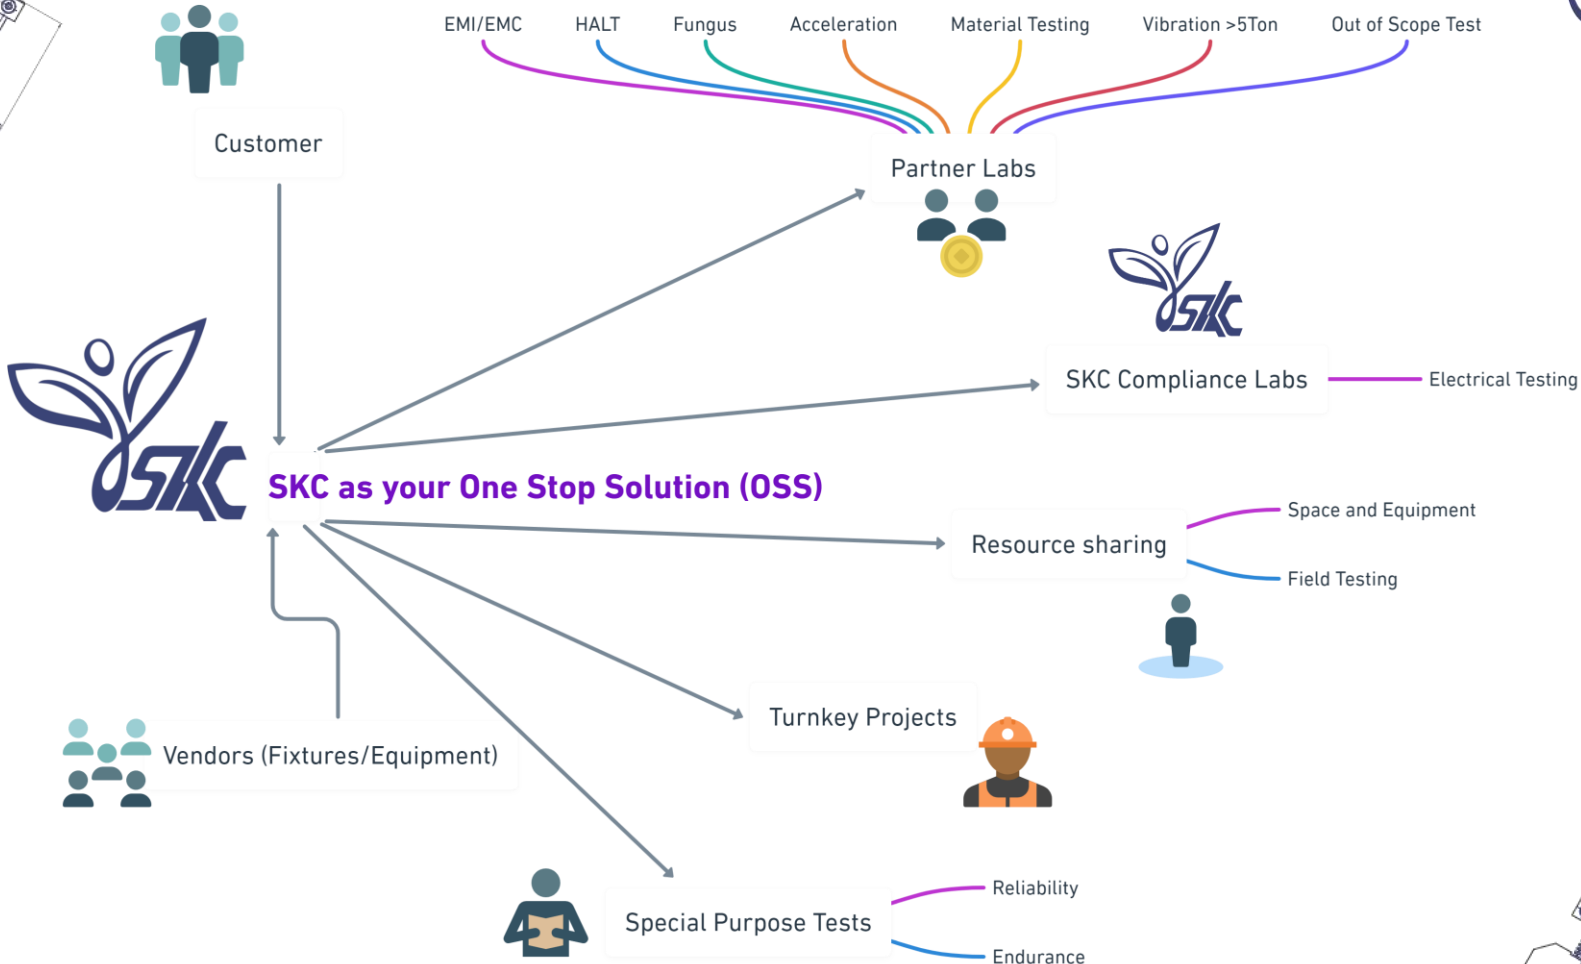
EMI/EMC
HALT
Fungus
Acceleration
Material Testing
Vibration >5Ton
Out of Scope Test

Customer

Partner Labs

SKC

SKC Compliance Labs
Electrical Testing

SKC

SKC as your One Stop Solution (OSS)

Resource sharing
Space and Equipment
Field Testing

Turnkey Projects

Vendors (Fixtures/Equipment)

Special Purpose Tests
Reliability
Endurance